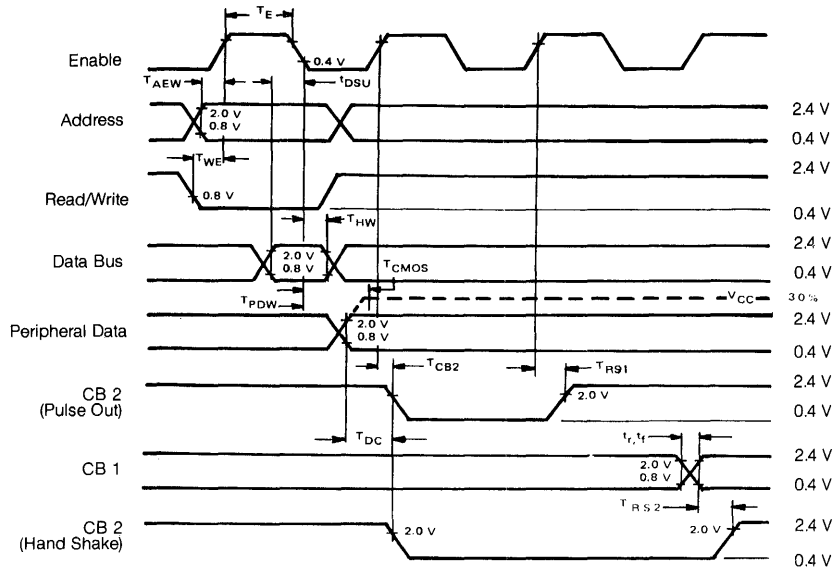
$T_E$

Enable

0.4 V

$T_{AEW}$

$t_{DSU}$

Address

2.0 V
0.8 V

2.4 V

0.4 V

$T_{WE}$

2.4 V

Read/Write

0.8 V

0.4 V

$T_{HW}$

Data Bus

2.0 V
0.8 V

2.4 V

0.4 V

$T_{CMOS}$

$T_{PDW}$

$V_{CC}$

30%

Peripheral Data

2.0 V
0.8 V

2.4 V

0.4 V

$T_{CB2}$

$T_{RS1}$

CB 2
(Pulse Out)

2.0 V

2.4 V

0.4 V

$T_{DC}$

$t_r, t_f$

CB 1

2.0 V
0.8 V

2.4 V

0.4 V

$T_{RS2}$

CB 2
(Hand Shake)

2.0 V

2.0 V

2.4 V

0.4 V